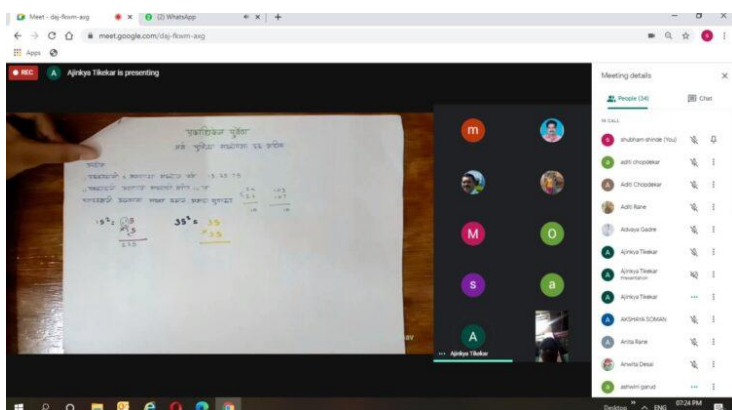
Meet - daj-fkwm-axg
(2) WhatsApp
meet.google.com/daj-fkwm-axg
Apps
REC
A Ajinkya Tikekar is presenting

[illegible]
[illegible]
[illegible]
$15^2 =$ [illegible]
$35^2 = 35$
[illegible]

m
M
O
s
a
A
Ajinkya Tikekar

Meeting details
People (34)
Chat
IN CALL
shubham shinde (You)
aditi chopdekar
Aditi Chopdekar
Aditi Rane
Advaya Gadre
Ajinkya Tikekar
Ajinkya Tikekar Presentation
Ajinkya Tikekar
AKSHARA SOMAN
Anita Rane
Anwita Desai
ashwini garud

Desktop
ENG
07:24 PM